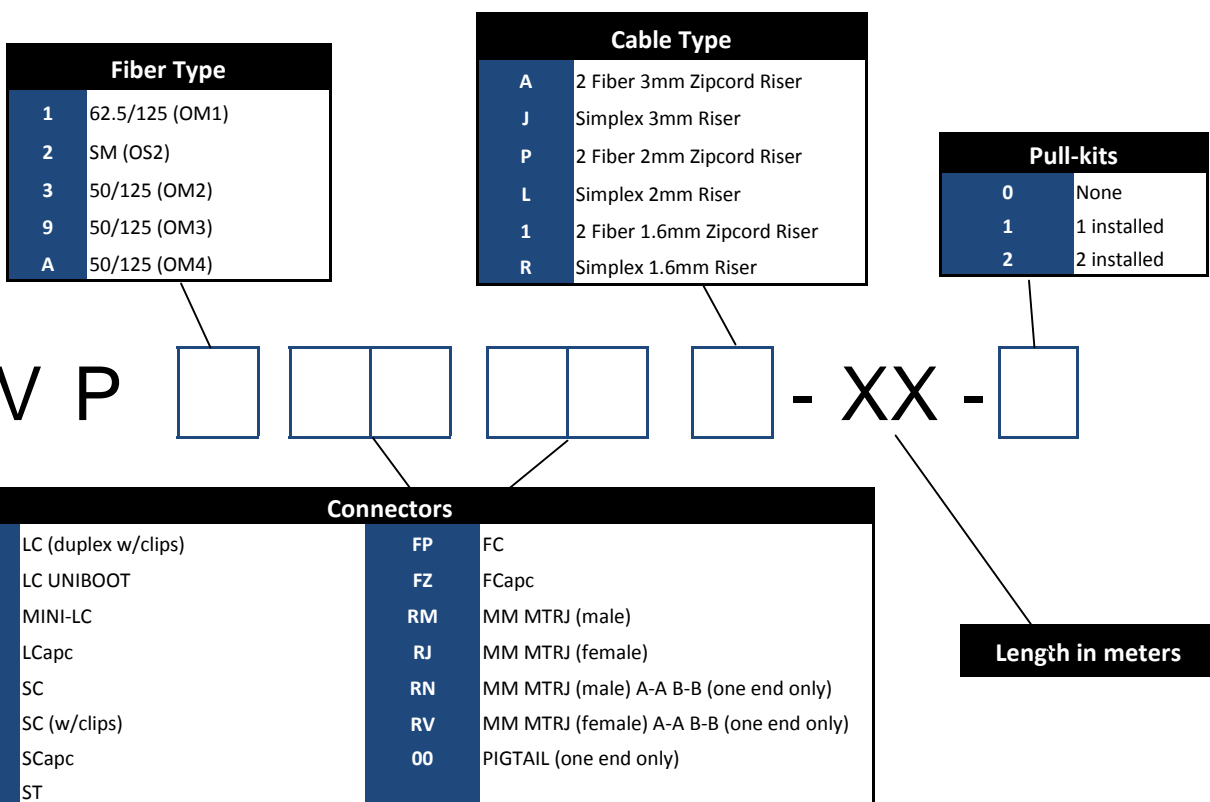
Fiber Type

| | |
|---|---|
| 1 | 62.5/125 (OM1) |
| 2 | SM (OS2) |
| 3 | 50/125 (OM2) |
| 9 | 50/125 (OM3) |
| A | 50/125 (OM4) |

Cable Type

| | |
|---|---|
| A | 2 Fiber 3mm Zipcord Riser |
| J | Simplex 3mm Riser |
| P | 2 Fiber 2mm Zipcord Riser |
| L | Simplex 2mm Riser |
| 1 | 2 Fiber 1.6mm Zipcord Riser |
| R | Simplex 1.6mm Riser |

Pull-kits

| | |
|---|---|
| 0 | None |
| 1 | 1 installed |
| 2 | 2 installed |

V P - XX -

Connectors

| | | | |
|---|---|---|---|
| | LC (duplex w/clips) | FP | FC |
| | LC UNIBOOT | FZ | FCapc |
| | MINI-LC | RM | MM MTRJ (male) |
| | LCapc | RJ | MM MTRJ (female) |
| | SC | RN | MM MTRJ (male) A-A B-B (one end only) |
| | SC (w/clips) | RV | MM MTRJ (female) A-A B-B (one end only) |
| | SCapc | 00 | PIGTAIL (one end only) |
| | ST | | |

Length in meters